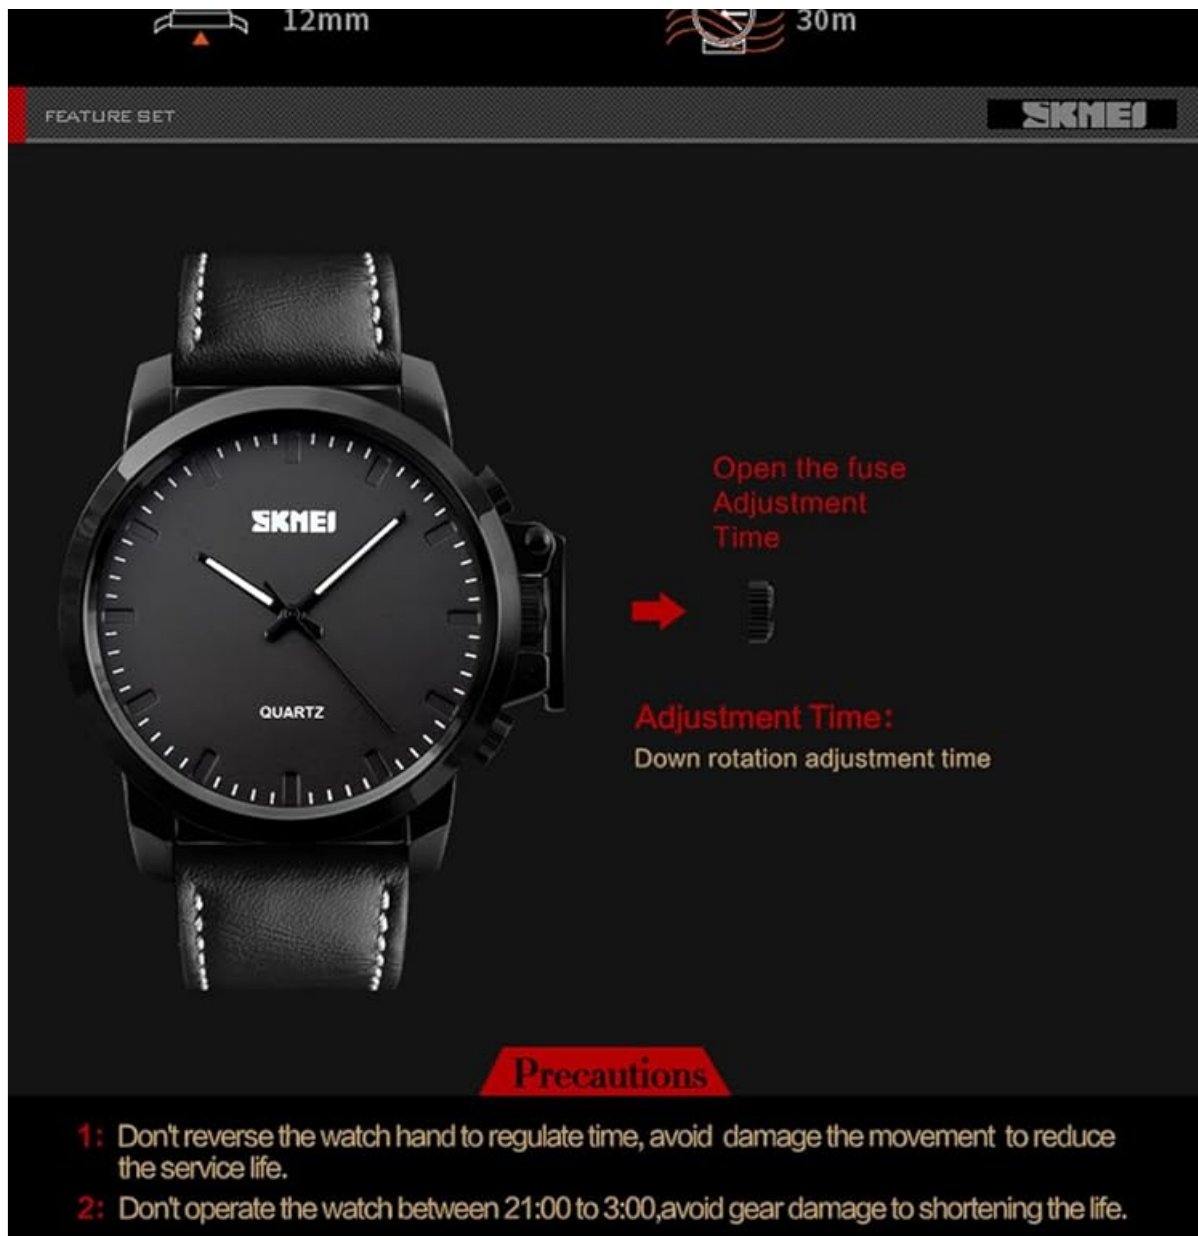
12mm

30m

FEATURE SET

SKMEI

SKMEI

QUARTZ

Open the fuse Adjustment Time

Adjustment Time:

Down rotation adjustment time

Precautions

1: Don't reverse the watch hand to regulate time, avoid damage the movement to reduce the service life.

2: Don't operate the watch between 21:00 to 3:00,avoid gear damage to shortening the life.